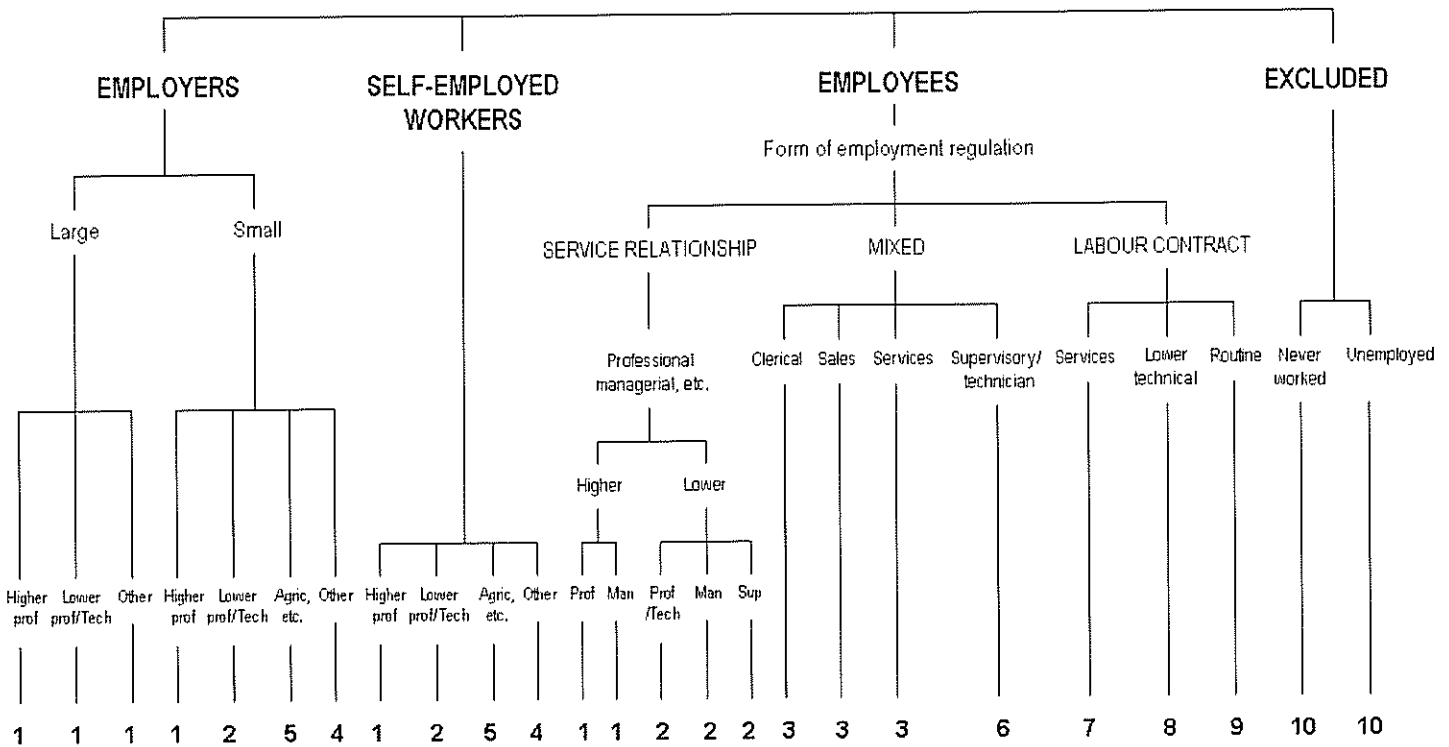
EMPLOYERS

SELF-EMPLOYED WORKERS

EMPLOYEES

EXCLUDED

Form of employment regulation

Large

Small

SERVICE RELATIONSHIP

MIXED

LABOUR CONTRACT

Professional managerial, etc.

Clerical

Sales

Services

Supervisory/ technician

Services

Lower technical

Routine

Never worked

Unemployed

Higher

Lower

Higher prof

Lower prof/Tech

Other

Higher prof

Lower prof/Tech

Agric, etc.

Other

Higher prof

Lower prof/Tech

Agric, etc.

Other

Prof

Man

Prof /Tech

Man

Sup

1 1 1 1 2 5 4 1 2 5 4 1 1 2 2 2 3 3 3 6 7 8 9 10 10